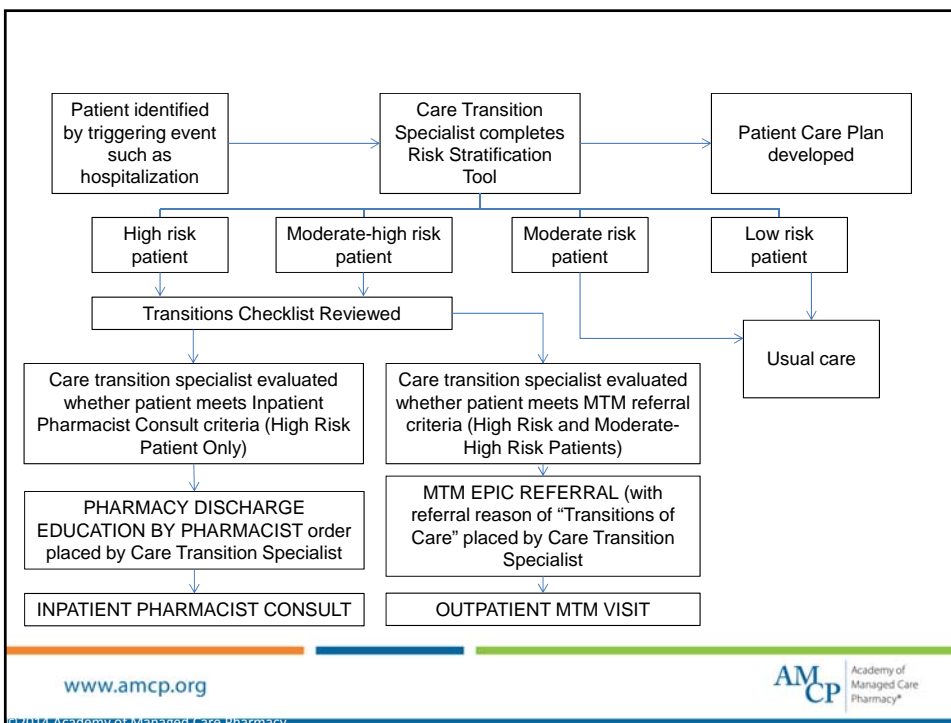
Patient identified by triggering event such as hospitalization

Care Transition Specialist completes Risk Stratification Tool

Patient Care Plan developed

High risk patient

Moderate-high risk patient

Moderate risk patient

Low risk patient

Transitions Checklist Reviewed

Usual care

Care transition specialist evaluated whether patient meets Inpatient Pharmacist Consult criteria (High Risk Patient Only)

Care transition specialist evaluated whether patient meets MTM referral criteria (High Risk and Moderate-High Risk Patients)

PHARMACY DISCHARGE EDUCATION BY PHARMACIST order placed by Care Transition Specialist

MTM EPIC REFERRAL (with referral reason of "Transitions of Care" placed by Care Transition Specialist

INPATIENT PHARMACIST CONSULT

OUTPATIENT MTM VISIT

www.amcp.org

AMCP Academy of Managed Care Pharmacy®

©2014 Academy of Managed Care Pharmacy